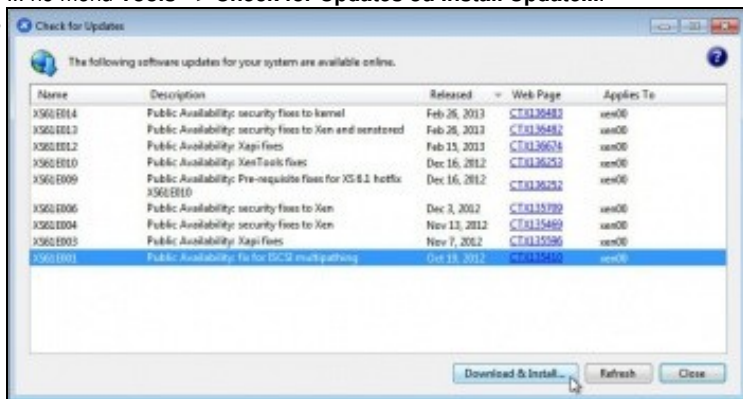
Check for Updates

The following software updates for your system are available online.

| Name | Description | Released | Web Page | Applies To |
|---|---|---|---|---|
| XS61E014 | Public Availability: security fixes to kernel | Feb 26, 2013 | CTX136483 | xen00 |
| XS61E013 | Public Availability: security fixes to Xen and xenstored | Feb 26, 2013 | CTX136482 | xen00 |
| XS61E012 | Public Availability: Xapi fixes | Feb 15, 2013 | CTX136674 | xen00 |
| XS61E010 | Public Availability: XenTools fixes | Dec 16, 2012 | CTX136253 | xen00 |
| XS61E009 | Public Availability: Pre-requisite fixes for XS 6.1 hotfix XS61E010 | Dec 16, 2012 | CTX136252 | xen00 |
| XS61E006 | Public Availability: security fixes to Xen | Dec 3, 2012 | CTX135399 | xen00 |
| XS61E004 | Public Availability: security fixes to Xen | Nov 13, 2012 | CTX135469 | xen00 |
| XS61E003 | Public Availability: Xapi fixes | Nov 7, 2012 | CTX135596 | xen00 |
| XS61E001 | Public Availability: fix for iSCSI multipathing | Oct 19, 2012 | CTX135410 | xen00 |

Download & Install... Refresh Close